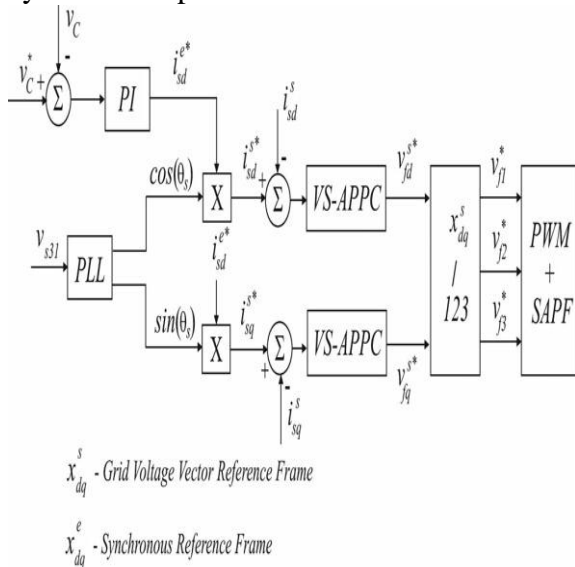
$v_C$
$v_C^*$ + - $\Sigma$ $PI$ $i_{sd}^{e*}$
$i_{sd}^{s}$
$cos(\theta_s)$ X $i_{sd}^{s*}$ + - $\Sigma$ VS-APPC $v_{fd}^{s*}$
$v_{s31}$ PLL
$i_{sd}^{e*}$
$sin(\theta_s)$ X $i_{sq}^{s*}$ + - $\Sigma$ VS-APPC $v_{fq}^{s*}$
$i_{sq}^{s}$
$x_{dq}^{s}$ / 123
$v_{f1}^*$
$v_{f2}^*$
$v_{f3}^*$
PWM + SAPF

$x_{dq}^{s}$ - Grid Voltage Vector Reference Frame

$x_{dq}^{e}$ - Synchronous Reference Frame